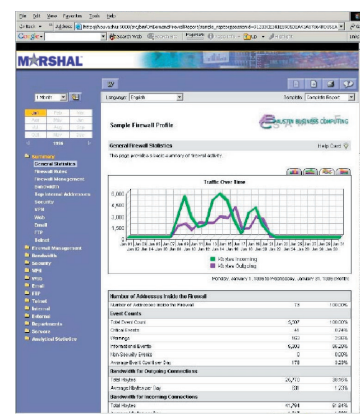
File Edit View Favorites Tools Help

MARSHAL

Language: English

Sample Firewall Profile

General Firewall Statistics

Help Card

This page provides a quick summary of firewall activity.

Traffic Over Time

KB/Sec Incoming
KB/Sec Outgoing

Number of Addresses Inside the Firewall

Event Counts

Total Event Count
Critical Events
Warnings
Informational Events
Non Security Events
Average Events per Day

Bandwidth for Outgoing Connections

Total Bytes
Average Bytes per Day

Bandwidth for Incoming Connections

Total Bytes

General Statistics
Firewall Rules
Firewall Management
Bandwidth
Top Internal Addresses
Security
VPN
Web
Email
FTP
Telnet
Firewall Management
Bandwidth
Security
VPN
Web
Email
FTP
Telnet
Internal
External
Departments
Domains
Analytical Statistics